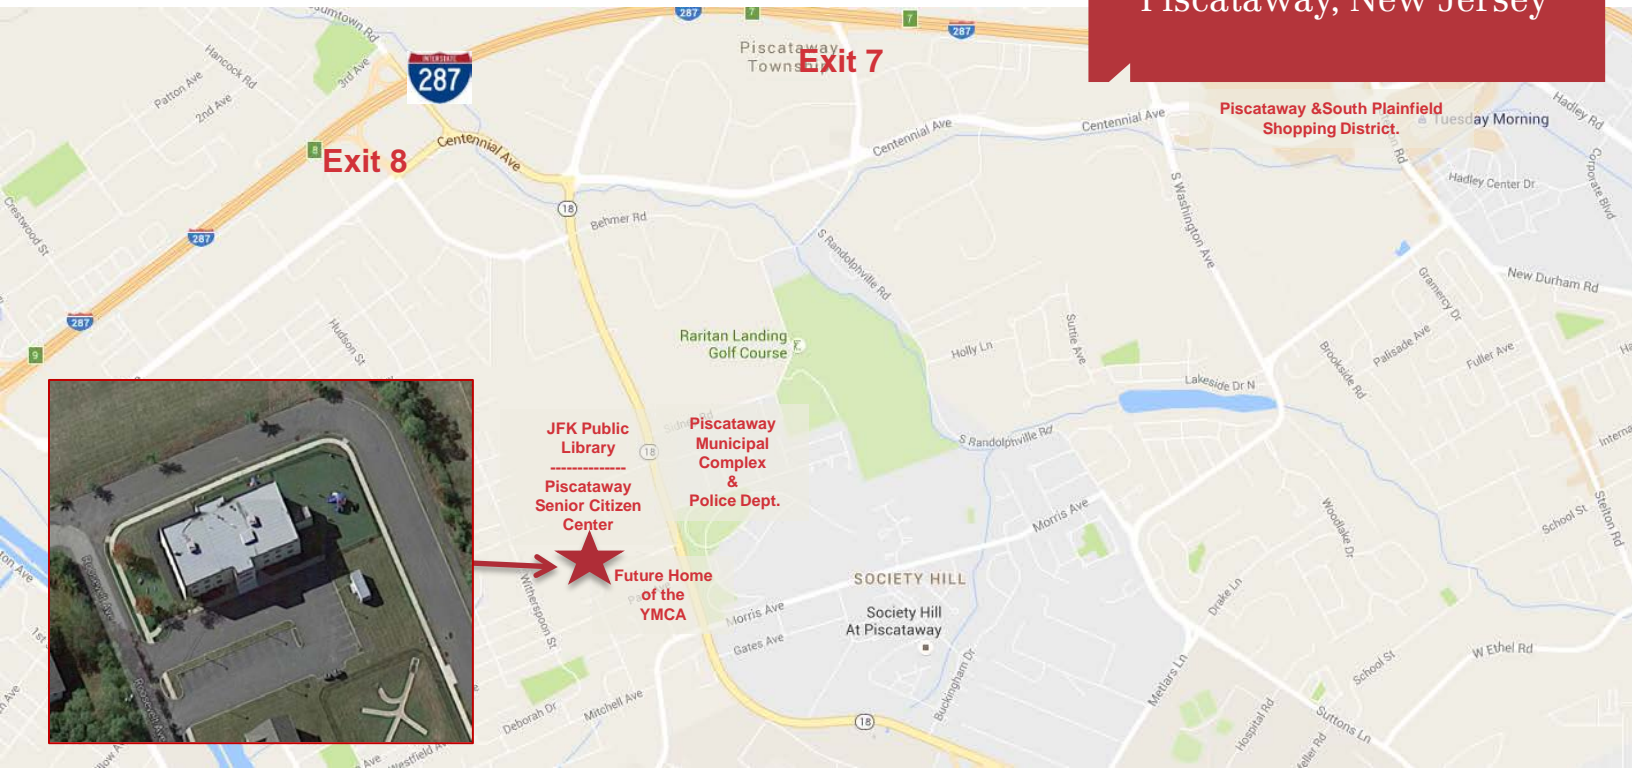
Piscataway, New Jersey

Exit 7

Exit 8

Piscataway &South Plainfield Shopping District.

Tuesday Morning

287

Piscataway Towns

Centennial Ave

Centennial Ave

Centennial Ave

Behmer Rd

18

Raritan Landing Golf Course

S Randolphville Rd

S Washington Ave

Hadley Center Dr

Hadley Rd

Corporate Blvd

New Durham Rd

Gramercy Dr

Palisade Ave

Fuller Ave

Brookside Rd

Lakeside Dr N

Holly Ln

Suttie Ave

S Randolphville Rd

JFK Public Library
-------------
Piscataway Senior Citizen Center

Piscataway Municipal Complex & Police Dept.

Future Home of the YMCA

SOCIETY HILL

Society Hill At Piscataway

Morris Ave

Morris Ave

Gates Ave

Witherspoon St

Deborah Dr

Mitchell Ave

Westfield Ave

Buckingham Dr

Metlars Ln

Hospital Rd

Suttons Ln

School St

School St

W Ethel Rd

Woodlake Dr

Drake Ln

Stelton Rd

Patton Ave

2nd Ave

Hancock Rd

3rd Ave

Crestwood St

Hudson St

Roosevelt Ave

Roosevelt Ave

Plumtown Rd

287

287

287

287

9

7

7

8